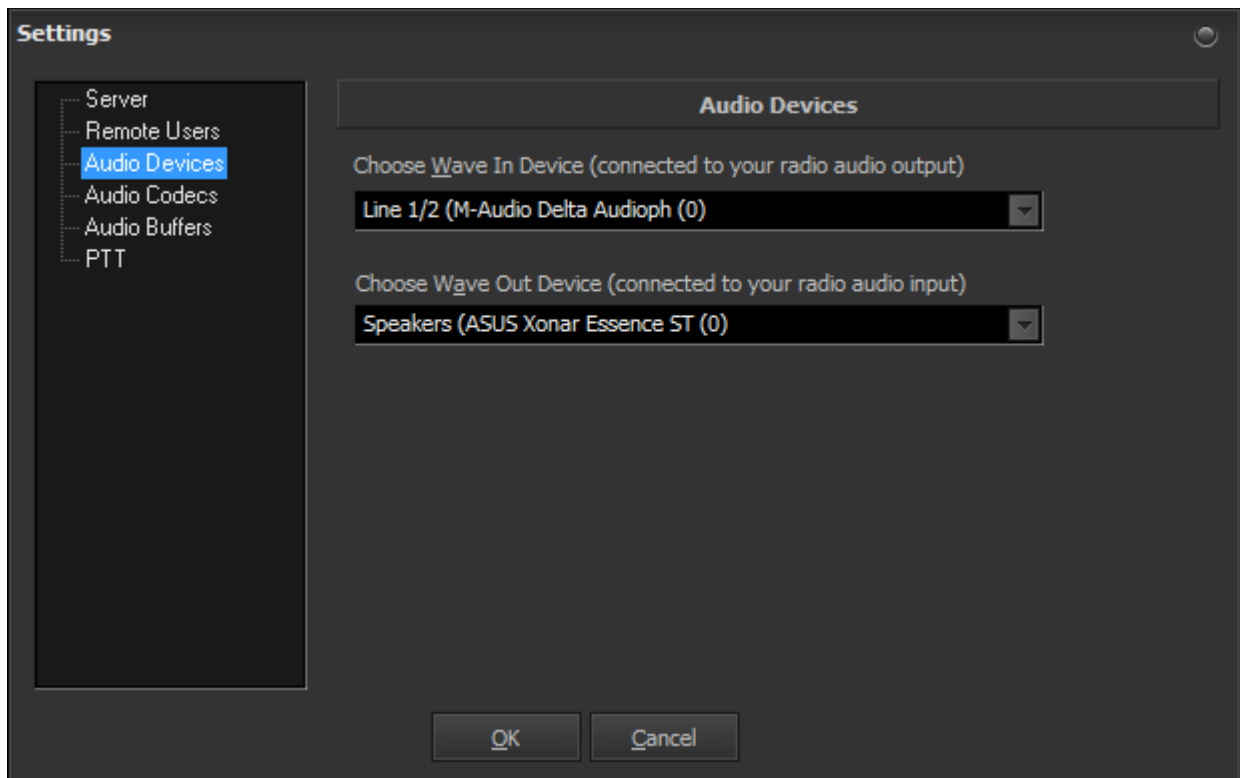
Settings

Server
Remote Users
Audio Devices
Audio Codecs
Audio Buffers
PTT

Audio Devices

Choose Wave In Device (connected to your radio audio output)

Line 1/2 (M-Audio Delta Audioph (0)

Choose Wave Out Device (connected to your radio audio input)

Speakers (ASUS Xonar Essence ST (0)

OK
Cancel